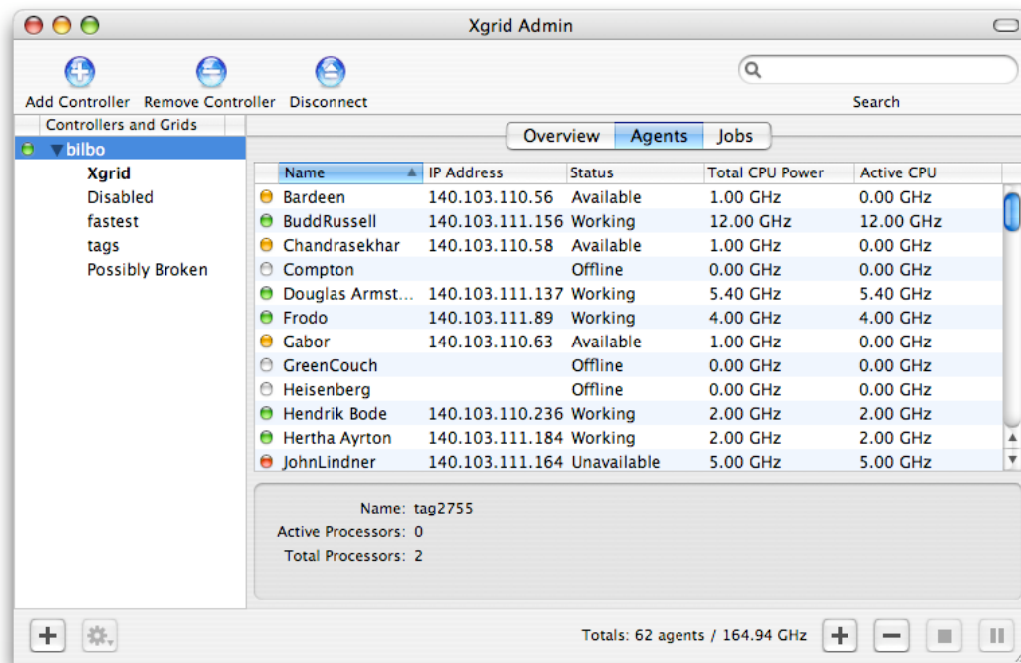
Xgrid Admin

Add Controller Remove Controller Disconnect

Search

Controllers and Grids

bilbo
Xgrid
Disabled
fastest
tags
Possibly Broken

Overview Agents Jobs

| Name | IP Address | Status | Total CPU Power | Active CPU |
|---|---|---|---|---|
| Bardeen | 140.103.110.56 | Available | 1.00 GHz | 0.00 GHz |
| BuddRussell | 140.103.111.156 | Working | 12.00 GHz | 12.00 GHz |
| Chandrasekhar | 140.103.110.58 | Available | 1.00 GHz | 0.00 GHz |
| Compton | | Offline | 0.00 GHz | 0.00 GHz |
| Douglas Armst... | 140.103.111.137 | Working | 5.40 GHz | 5.40 GHz |
| Frodo | 140.103.111.89 | Working | 4.00 GHz | 4.00 GHz |
| Gabor | 140.103.110.63 | Available | 1.00 GHz | 0.00 GHz |
| GreenCouch | | Offline | 0.00 GHz | 0.00 GHz |
| Heisenberg | | Offline | 0.00 GHz | 0.00 GHz |
| Hendrik Bode | 140.103.110.236 | Working | 2.00 GHz | 2.00 GHz |
| Hertha Ayrton | 140.103.111.184 | Working | 2.00 GHz | 2.00 GHz |
| JohnLindner | 140.103.111.164 | Unavailable | 5.00 GHz | 5.00 GHz |

Name: tag2755
Active Processors: 0
Total Processors: 2

Totals: 62 agents / 164.94 GHz